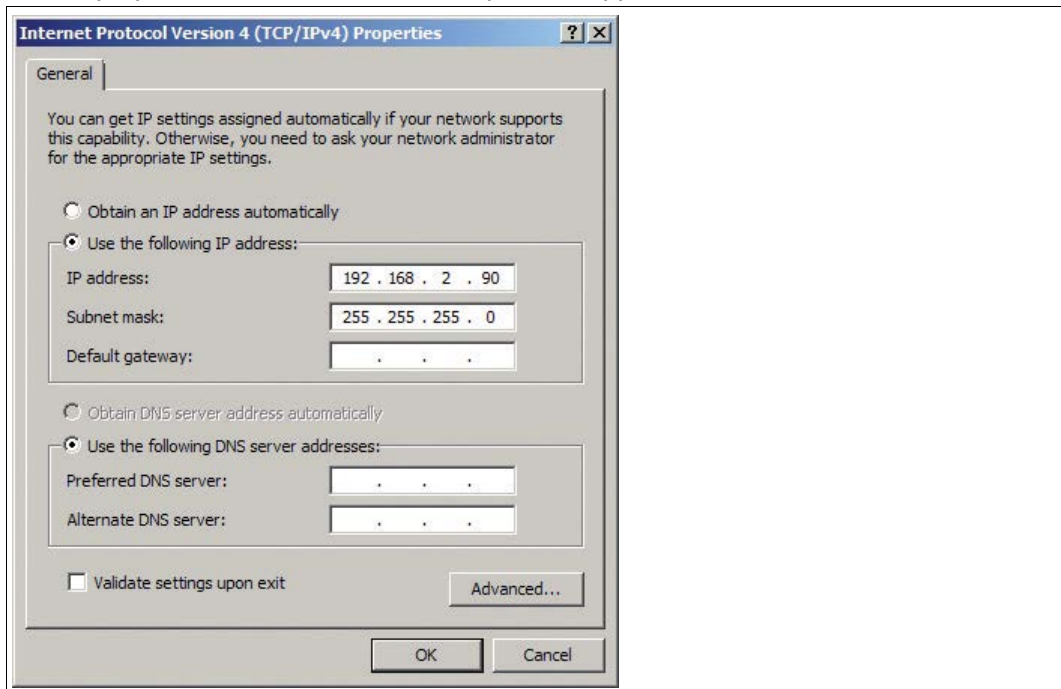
Internet Protocol Version 4 (TCP/IPv4) Properties

?
X

General

You can get IP settings assigned automatically if your network supports this capability. Otherwise, you need to ask your network administrator for the appropriate IP settings.

Obtain an IP address automatically

Use the following IP address:

IP address: 192 . 168 . 2 . 90

Subnet mask: 255 . 255 . 255 . 0

Default gateway: . . .

Obtain DNS server address automatically

Use the following DNS server addresses:

Preferred DNS server: . . .

Alternate DNS server: . . .

Validate settings upon exit

Advanced...

OK

Cancel